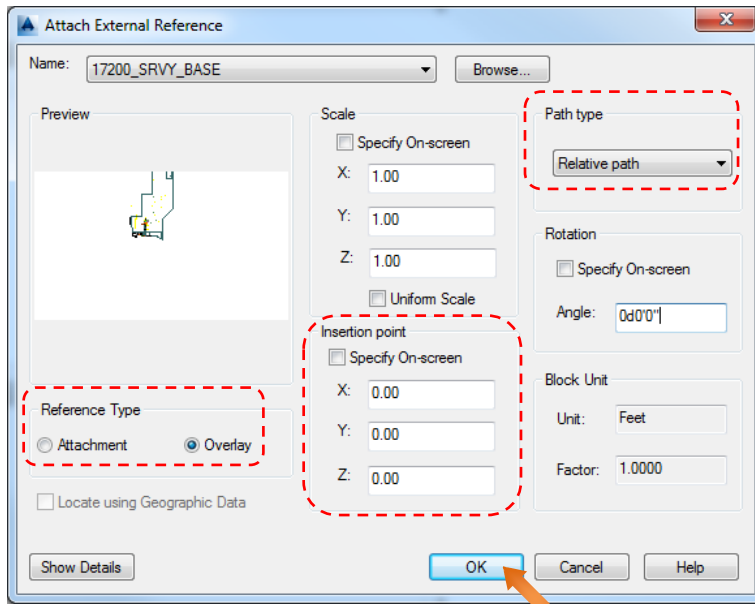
Attach External Reference

Name: 17200_SRVY_BASE

Browse...

Preview

Scale

Specify On-screen

X: 1.00

Y: 1.00

Z: 1.00

Uniform Scale

Path type

Relative path

Rotation

Specify On-screen

Angle: 0d0'0"

Insertion point

Specify On-screen

X: 0.00

Y: 0.00

Z: 0.00

Block Unit

Unit: Feet

Factor: 1.0000

Reference Type

Attachment

Overlay

Locate using Geographic Data

Show Details

OK

Cancel

Help